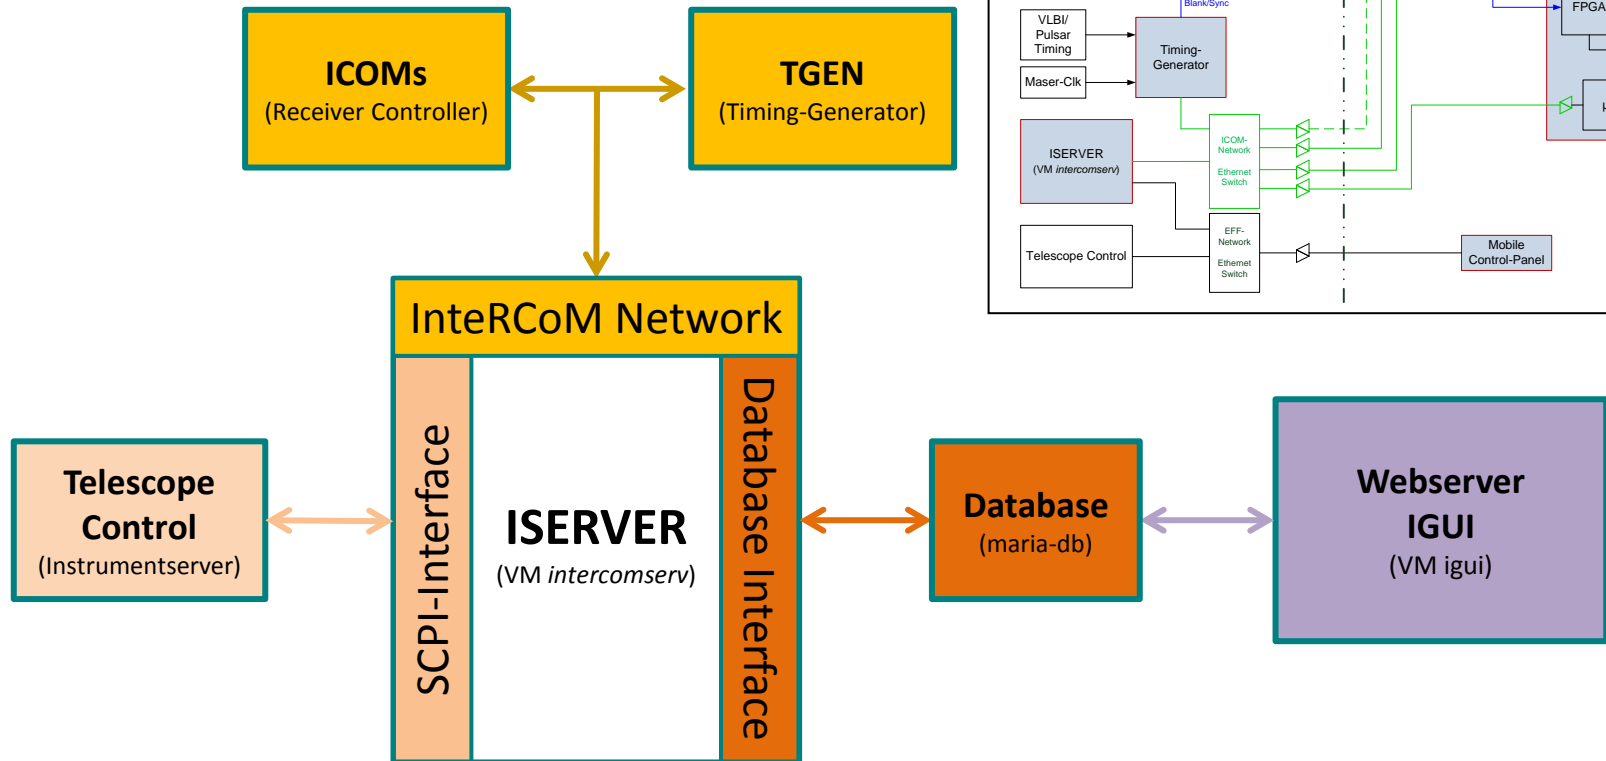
ICOMs
(Receiver Controller)

TGEN
(Timing-Generator)

Blank/Sync

FPGA

VLBI/
Pulsar
Timing

Timing-
Generator

Maser-Clk

ISERVER
(VM intercomserv)

ICOM-
Network

Ethernet
Switch

Telescope Control

EFF-
Network

Ethernet
Switch

Mobile
Control-Panel

InteRCoM Network

SCPI-Interface

ISERVER
(VM intercomserv)

Database Interface

Telescope
Control
(Instrumentserver)

Database
(maria-db)

Webserver
IGUI
(VM igui)